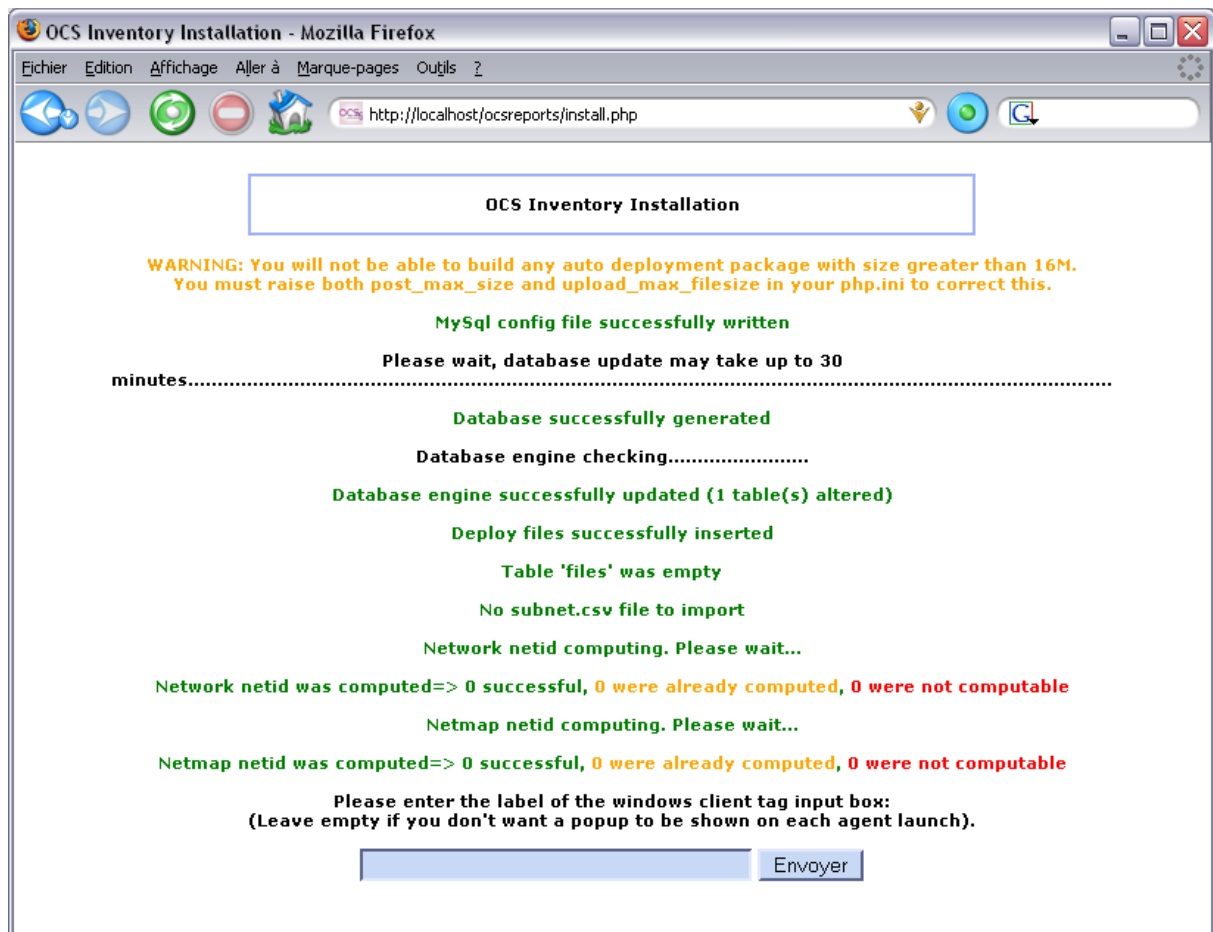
OCS Inventory Installation - Mozilla Firefox

Fichier Edition Affichage Aller à Marque-pages Outils ?

http://localhost/ocsreports/install.php

G

OCS Inventory Installation

WARNING: You will not be able to build any auto deployment package with size greater than 16M. You must raise both post_max_size and upload_max_filesize in your php.ini to correct this.

MySql config file successfully written

Please wait, database update may take up to 30 minutes.......................................................................................................................................................

Database successfully generated

Database engine checking........................

Database engine successfully updated (1 table(s) altered)

Deploy files successfully inserted

Table 'files' was empty

No subnet.csv file to import

Network netid computing. Please wait...

Network netid was computed=> 0 successful, 0 were already computed, 0 were not computable

Netmap netid computing. Please wait...

Netmap netid was computed=> 0 successful, 0 were already computed, 0 were not computable

Please enter the label of the windows client tag input box:
(Leave empty if you don't want a popup to be shown on each agent launch).

Envoyer